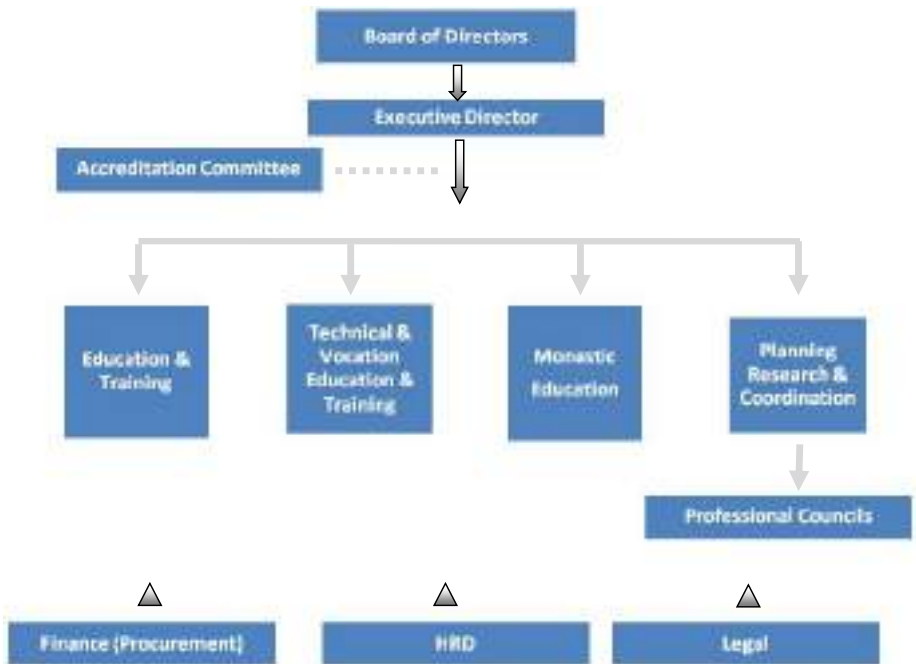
Board of Directors

Executive Director

Accreditation Committee

Education & Training

Technical & Vocation Education & Training

Monastic Education

Planning Research & Coordination

Professional Councils

Finance (Procurement)

HRD

Legal